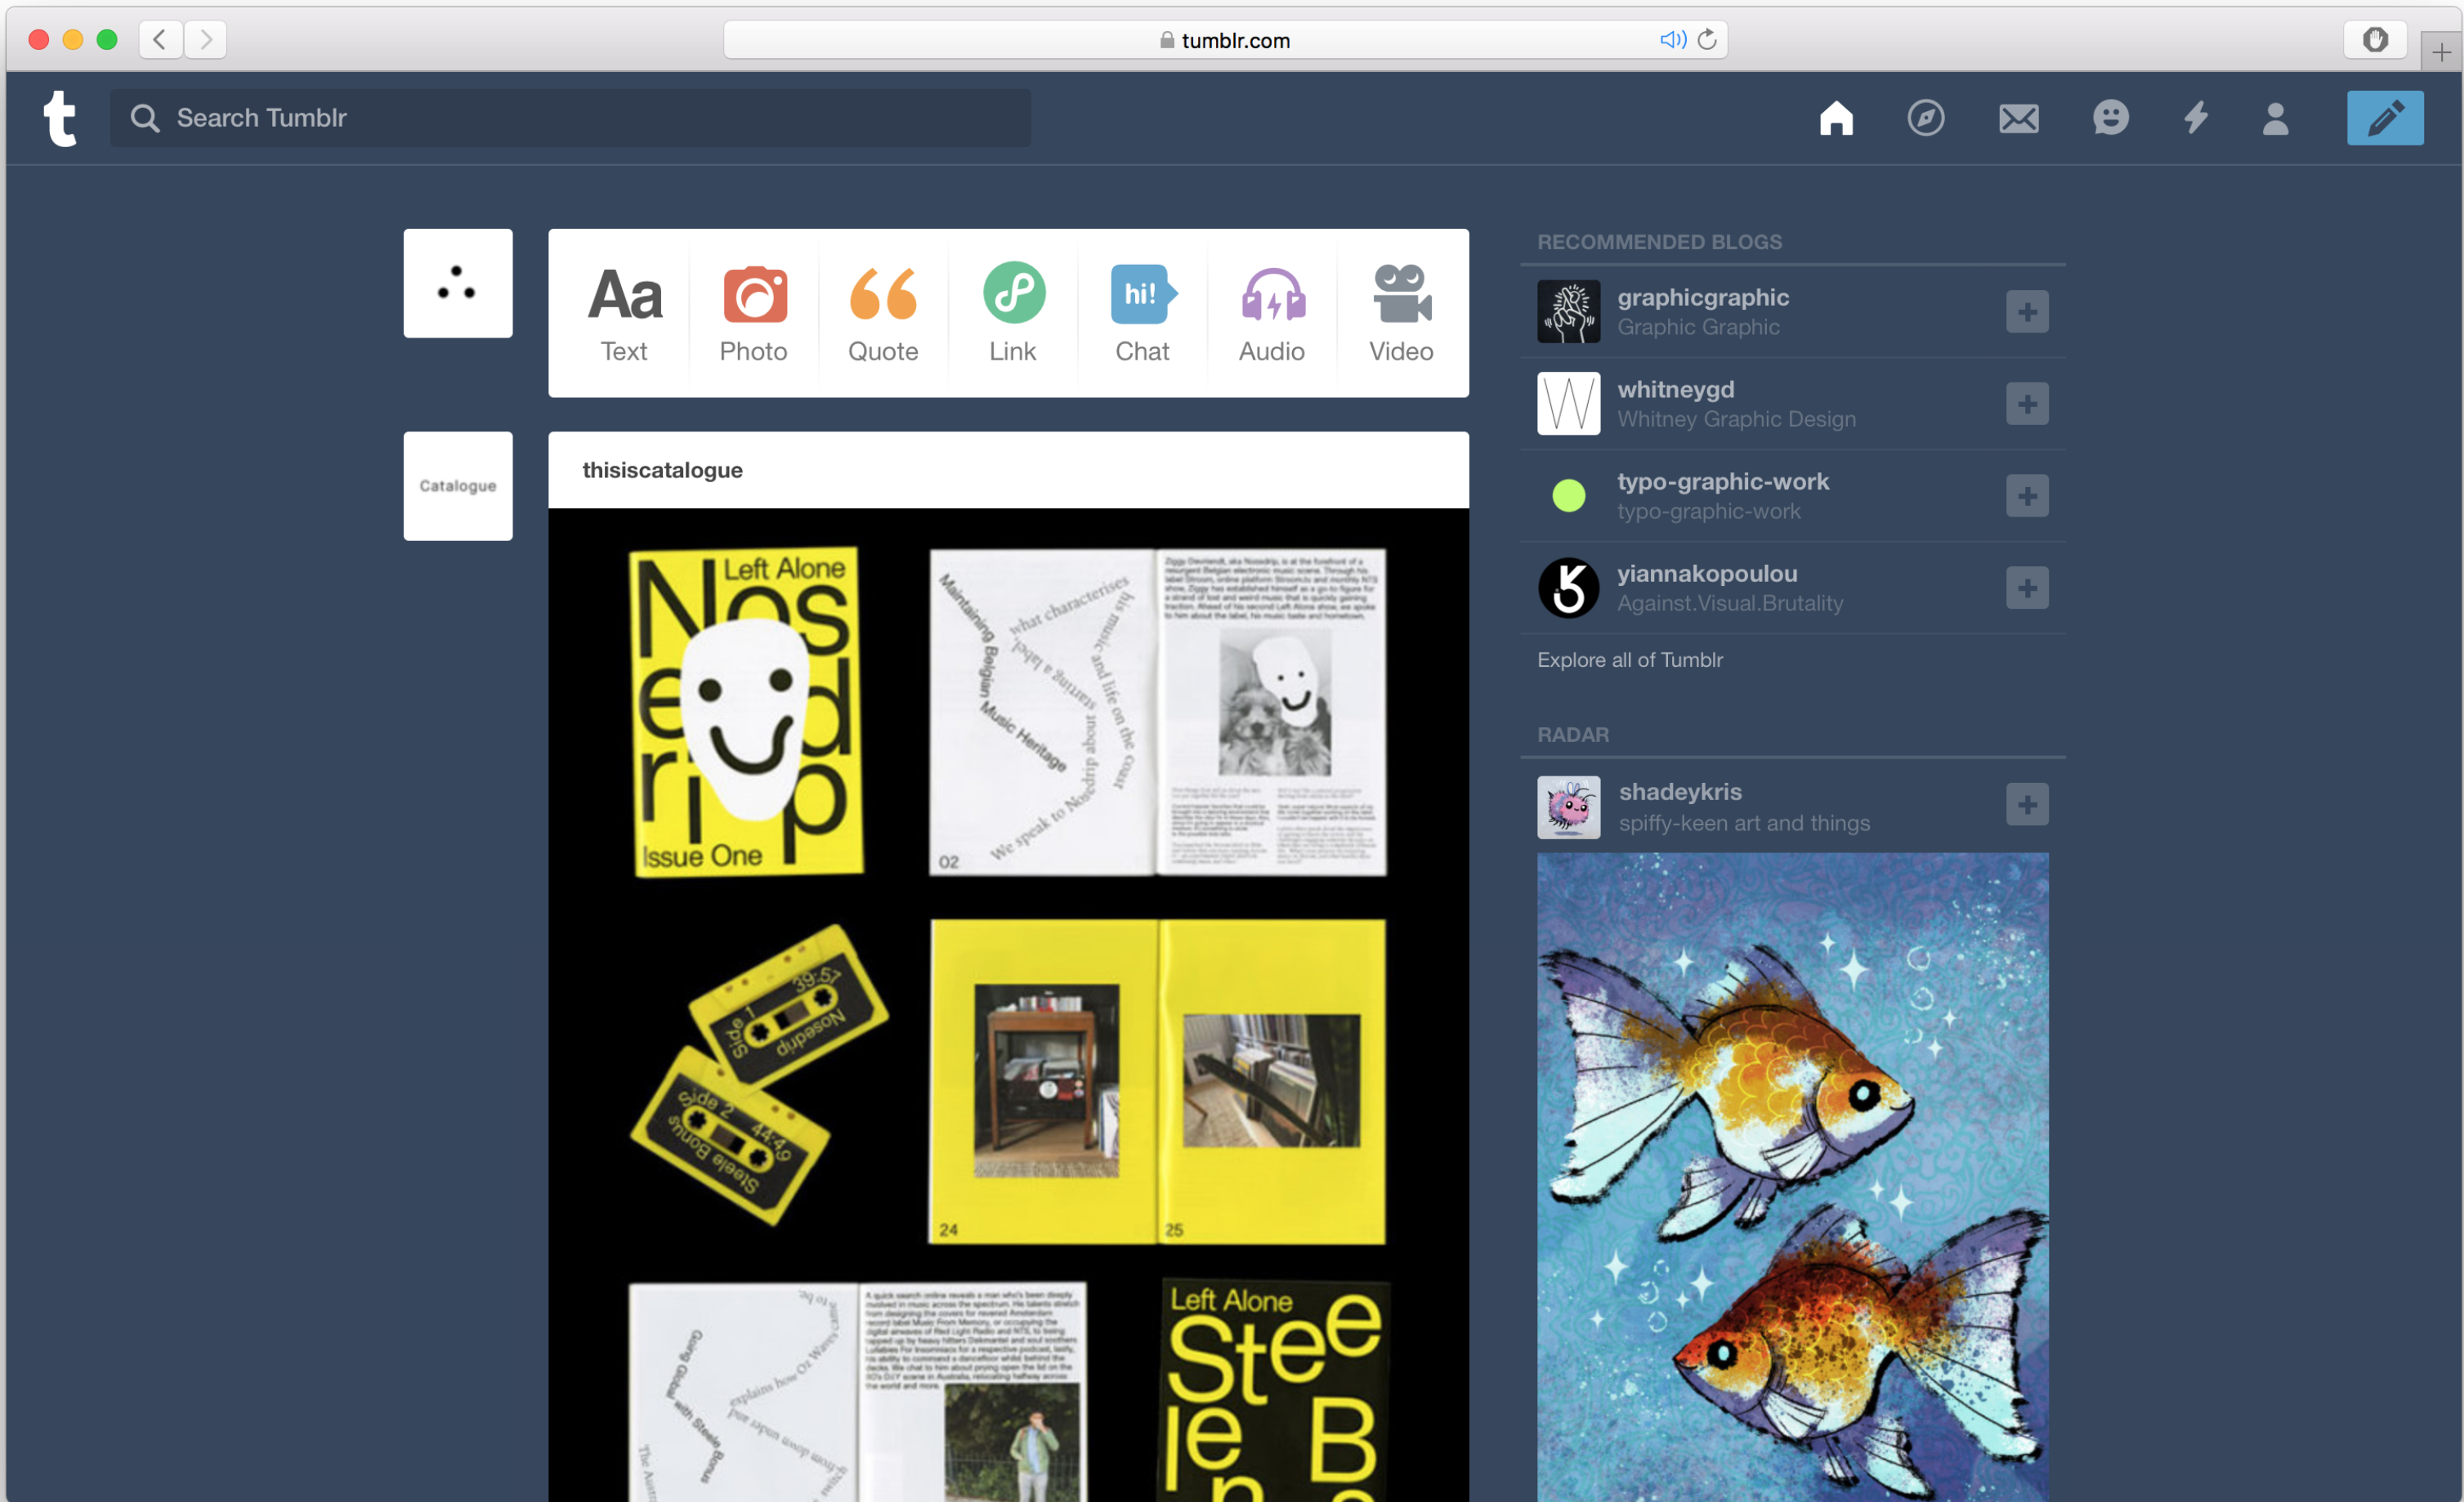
tumblr.com

Search Tumblr

Aa Text
Photo
Quote
Link
hi! Chat
Audio
Video

Catalogue

thisiscatalogue

Left Alone
Nosedrip
Issue One

Maintaining Belgian Music Heritage
what characterises his music and life on the coast
We speak to Nosedrip about
02

Side 1 39:57 Nosedrip
Side 2 44:49 Steele Bonus

24
25

Left Alone
Steele B

RECOMMENDED BLOGS

graphicgraphic
Graphic Graphic

whitneygd
Whitney Graphic Design

typo-graphic-work
typo-graphic-work

yiannakopoulou
Against.Visual.Brutality

Explore all of Tumblr

RADAR

shadeykris
spiffy-keen art and things